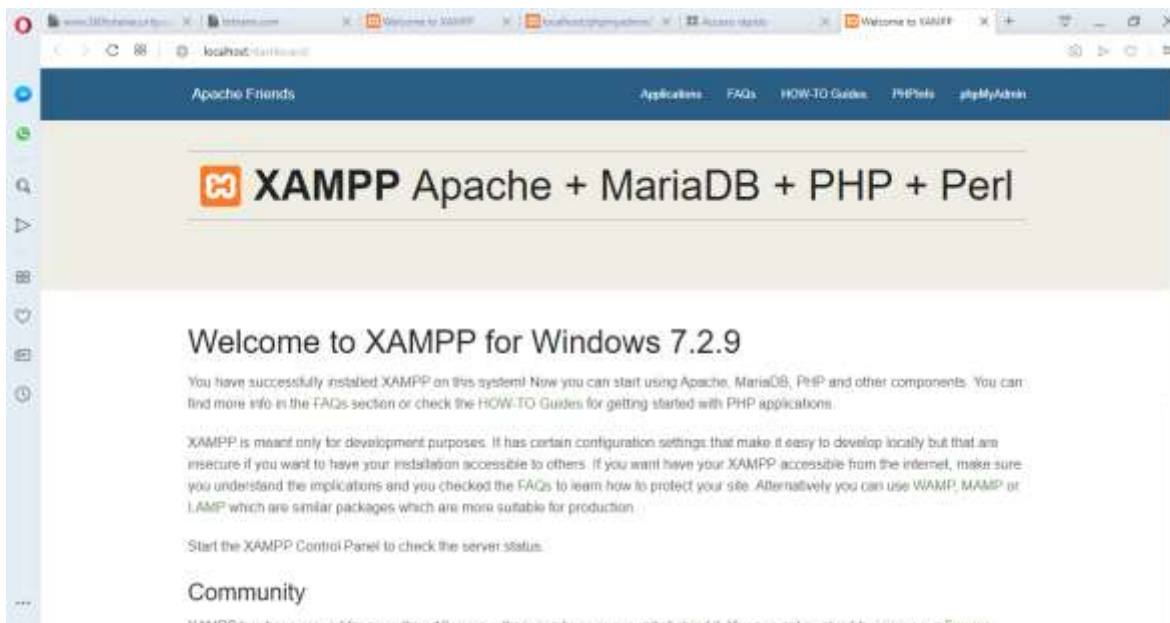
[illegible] | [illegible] | Welcome to XAMPP | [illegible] | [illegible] | Welcome to XAMPP

localhost/dashboard/

Apache Friends

Applications FAQs HOW-TO Guides PHPInfo phpMyAdmin

XAMPP Apache + MariaDB + PHP + Perl

Welcome to XAMPP for Windows 7.2.9

You have successfully installed XAMPP on this system! Now you can start using Apache, MariaDB, PHP and other components. You can find more info in the FAQs section or check the HOW-TO Guides for getting started with PHP applications.

XAMPP is meant only for development purposes. It has certain configuration settings that make it easy to develop locally but that are insecure if you want to have your installation accessible to others. If you want have your XAMPP accessible from the internet, make sure you understand the implications and you checked the FAQs to learn how to protect your site. Alternatively you can use WAMP, MAMP or LAMP which are similar packages which are more suitable for production.

Start the XAMPP Control Panel to check the server status.

Community

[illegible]